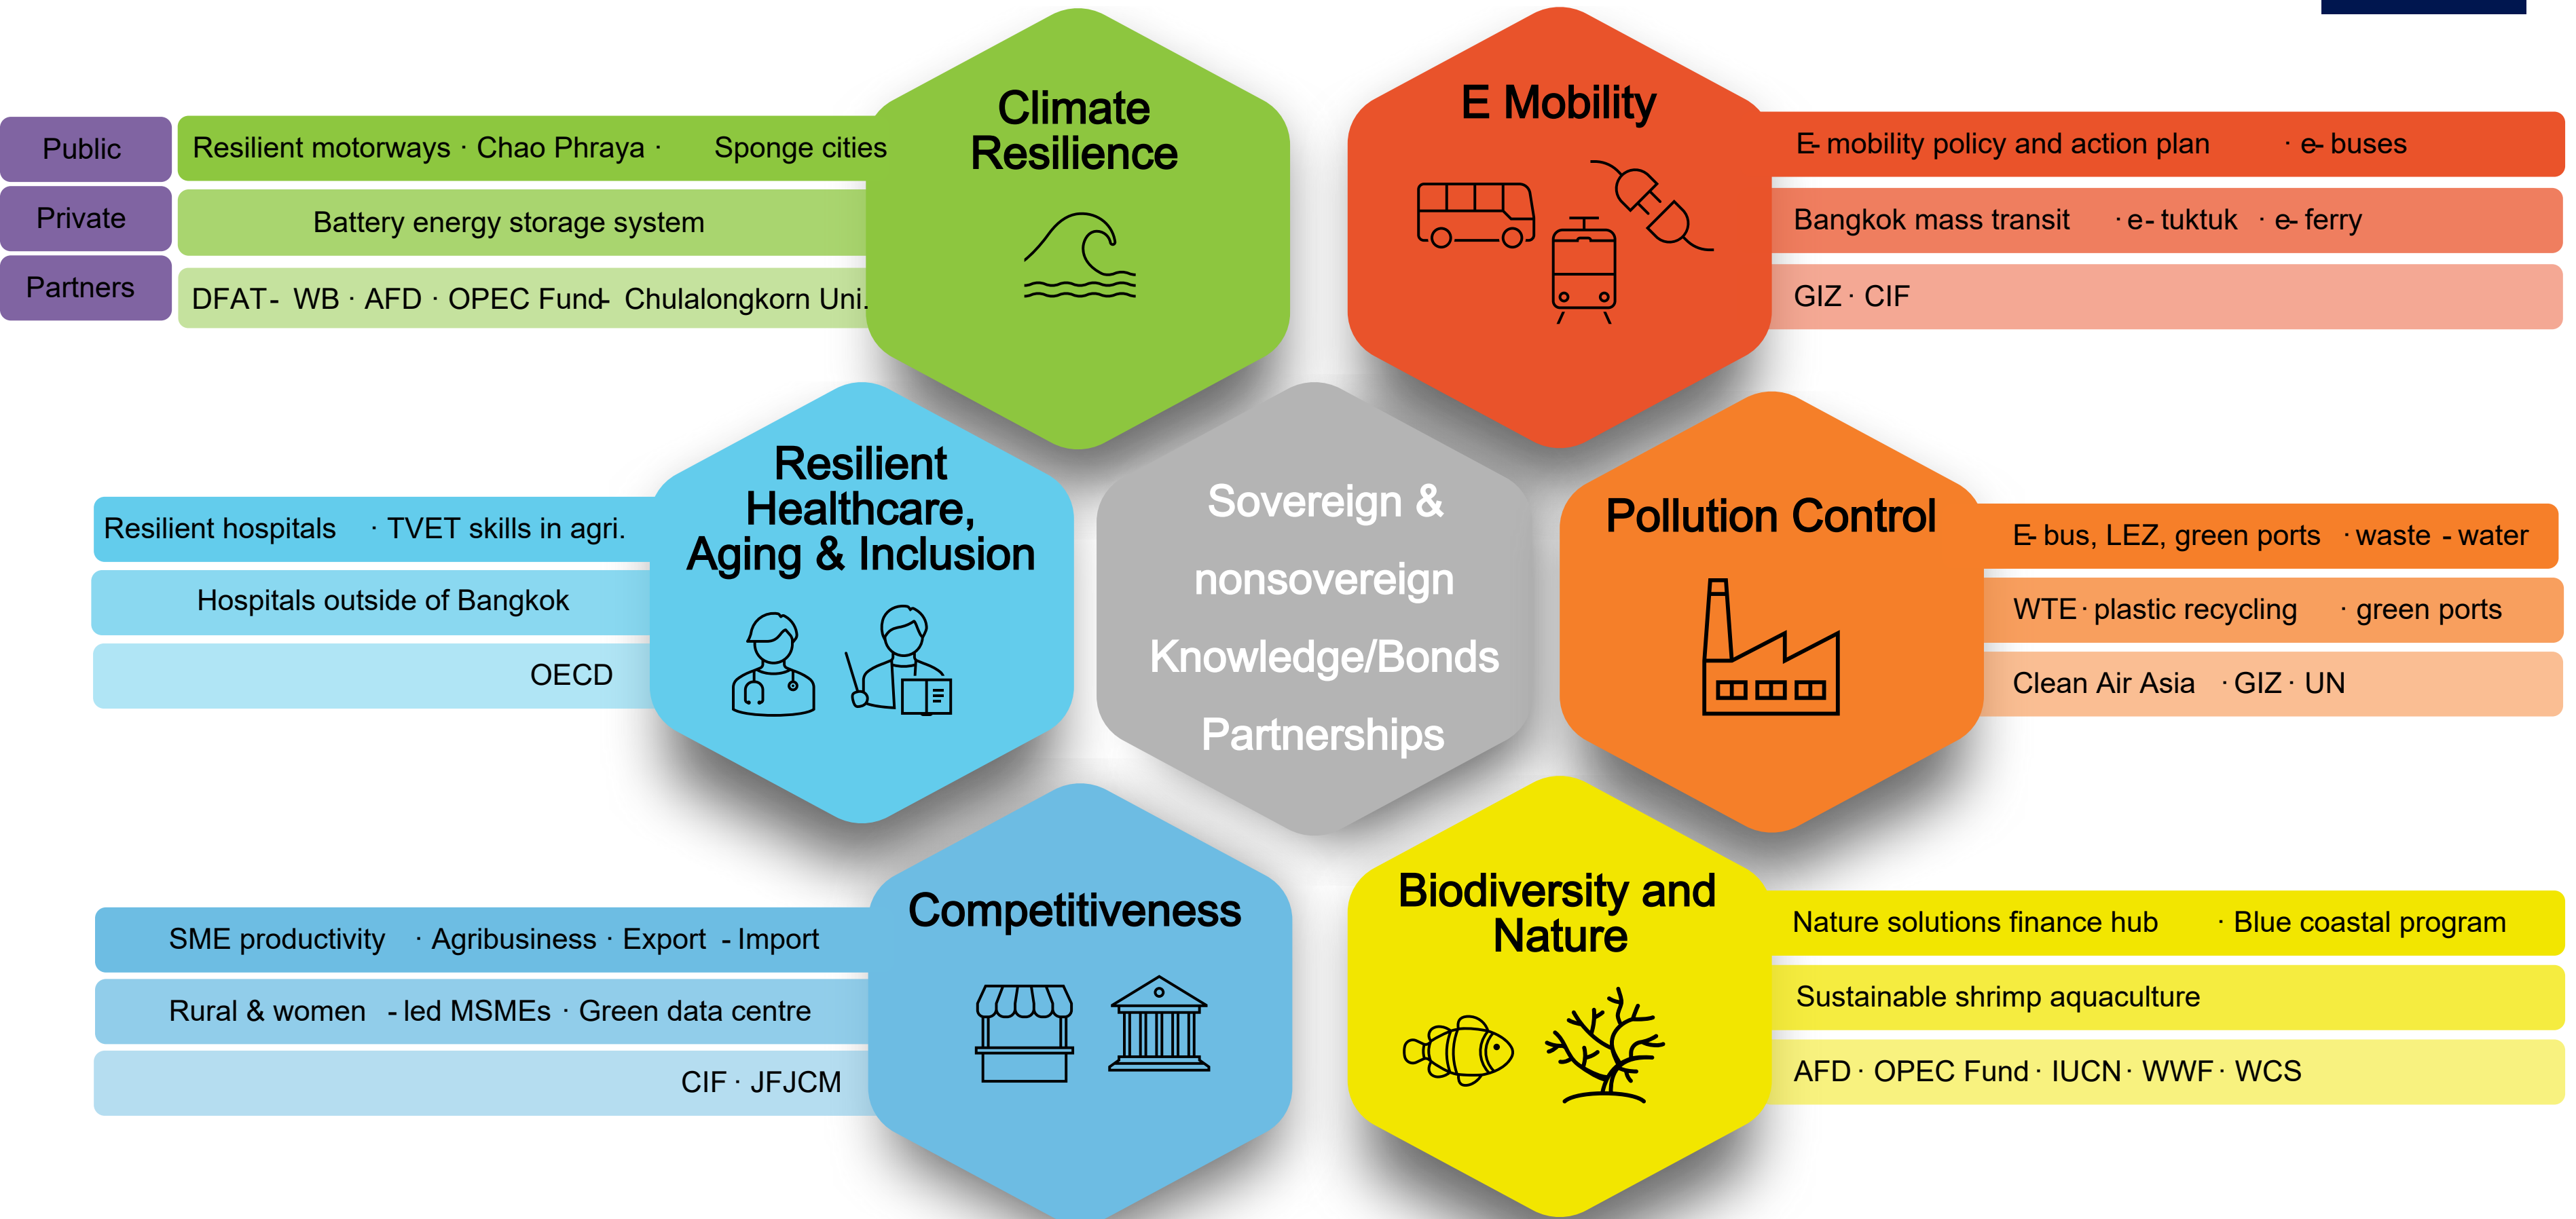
Public
Private
Partners

Resilient motorways · Chao Phraya · Sponge cities
Battery energy storage system
DFAT - WB · AFD · OPEC Fund - Chulalongkorn Uni.

Climate Resilience

E Mobility

E- mobility policy and action plan · e- buses
Bangkok mass transit · e- tuktuk · e- ferry
GIZ · CIF

Resilient hospitals · TVET skills in agri.
Hospitals outside of Bangkok
OECD

Resilient Healthcare, Aging & Inclusion

Sovereign & nonsovereign Knowledge/Bonds Partnerships

Pollution Control

E- bus, LEZ, green ports · waste - water
WTE · plastic recycling · green ports
Clean Air Asia · GIZ · UN

SME productivity · Agribusiness · Export - Import
Rural & women - led MSMEs · Green data centre
CIF · JFJCM

Competitiveness

Biodiversity and Nature

Nature solutions finance hub · Blue coastal program
Sustainable shrimp aquaculture
AFD · OPEC Fund · IUCN · WWF · WCS